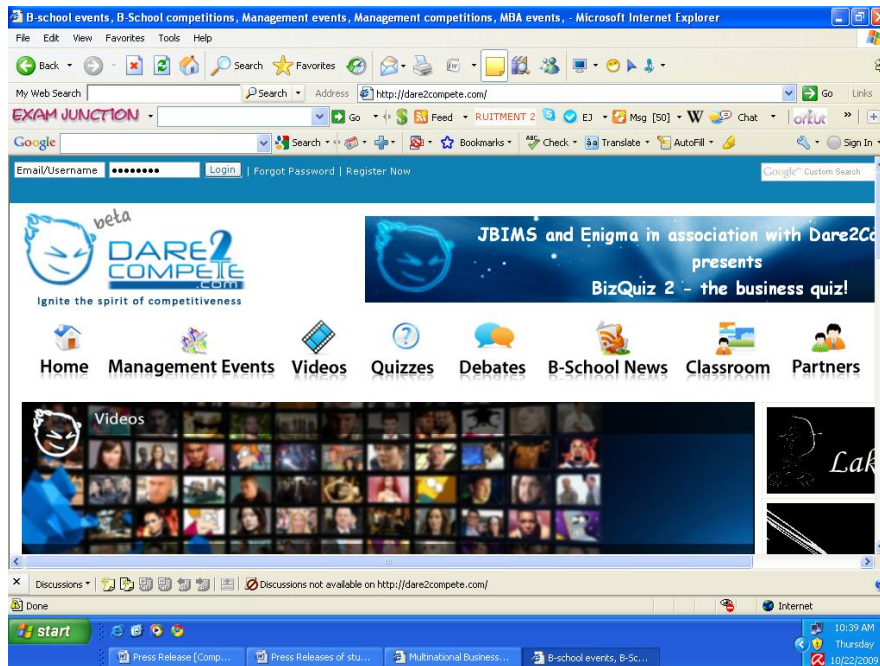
B-school events, B-School competitions, Management events, Management competitions, MBA events, - Microsoft Internet Explorer

File Edit View Favorites Tools Help

Back Search Favorites

My Web Search Search Address http://dare2compete.com/ Go Links

EXAM JUNCTION Go Feed RUITMENT 2 EJ Msg [50] W Chat orkut

Google Search Bookmarks Check Translate AutoFill Sign In

Email/Username •••••••• Login | Forgot Password | Register Now

Google Custom Search

beta
DARE2COMPETE.com
Ignite the spirit of competitiveness

JBIMS and Enigma in association with Dare2Co
presents
BizQuiz 2 - the business quiz!

Home Management Events Videos Quizzes Debates B-School News Classroom Partners

Videos

Lak

Discussions Discussions not available on http://dare2compete.com/

Done Internet

start Press Release [Comp... Press Releases of stu... Multinational Business... B-school events, B-Sc...

10:39 AM Thursday 10/22/2009